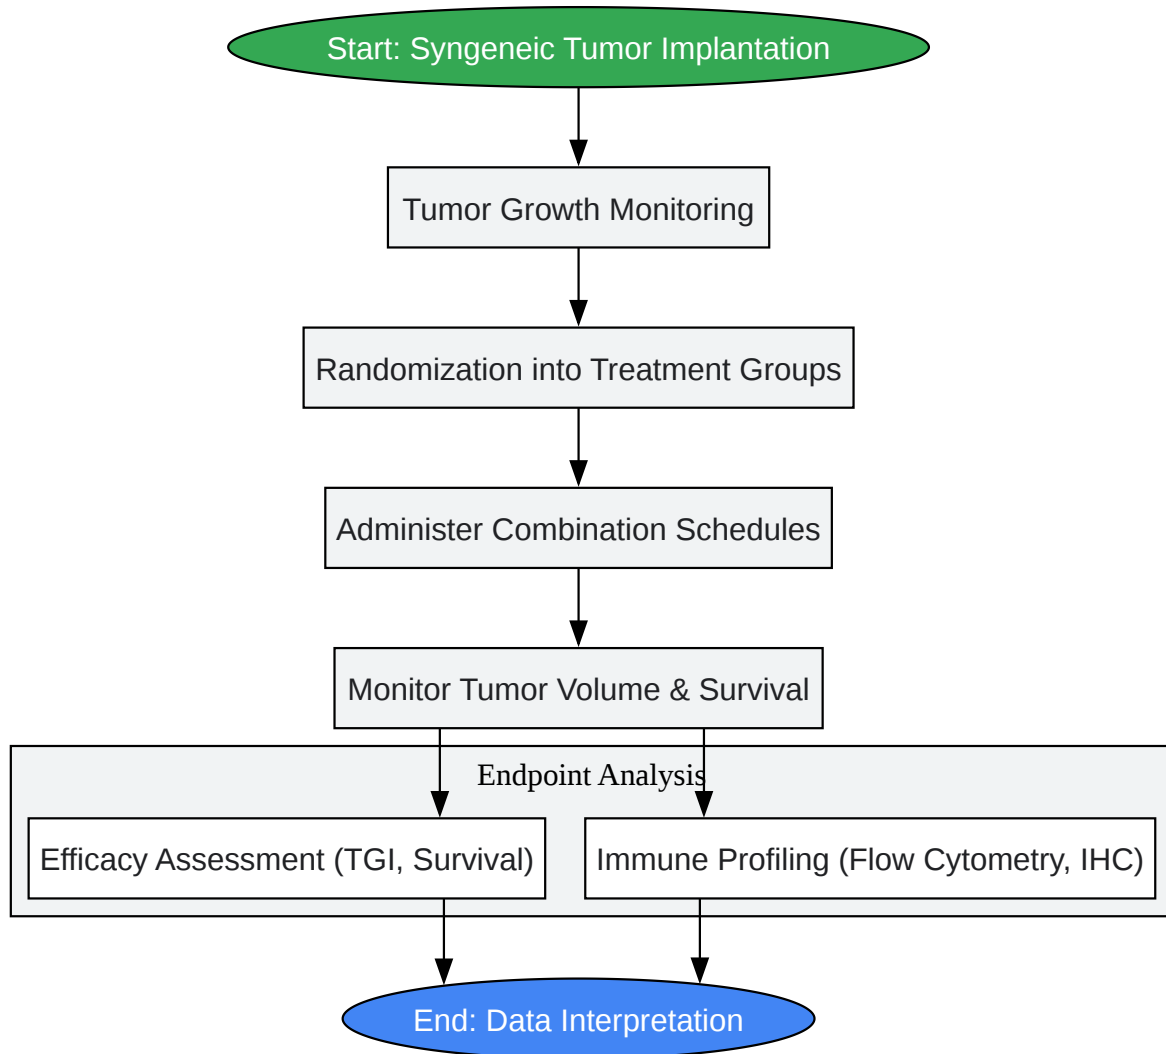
Start: Syngeneic Tumor Implantation

Tumor Growth Monitoring

Randomization into Treatment Groups

Administer Combination Schedules

Monitor Tumor Volume & Survival

Endpoint Analysis

Efficacy Assessment (TGI, Survival)

Immune Profiling (Flow Cytometry, IHC)

End: Data Interpretation